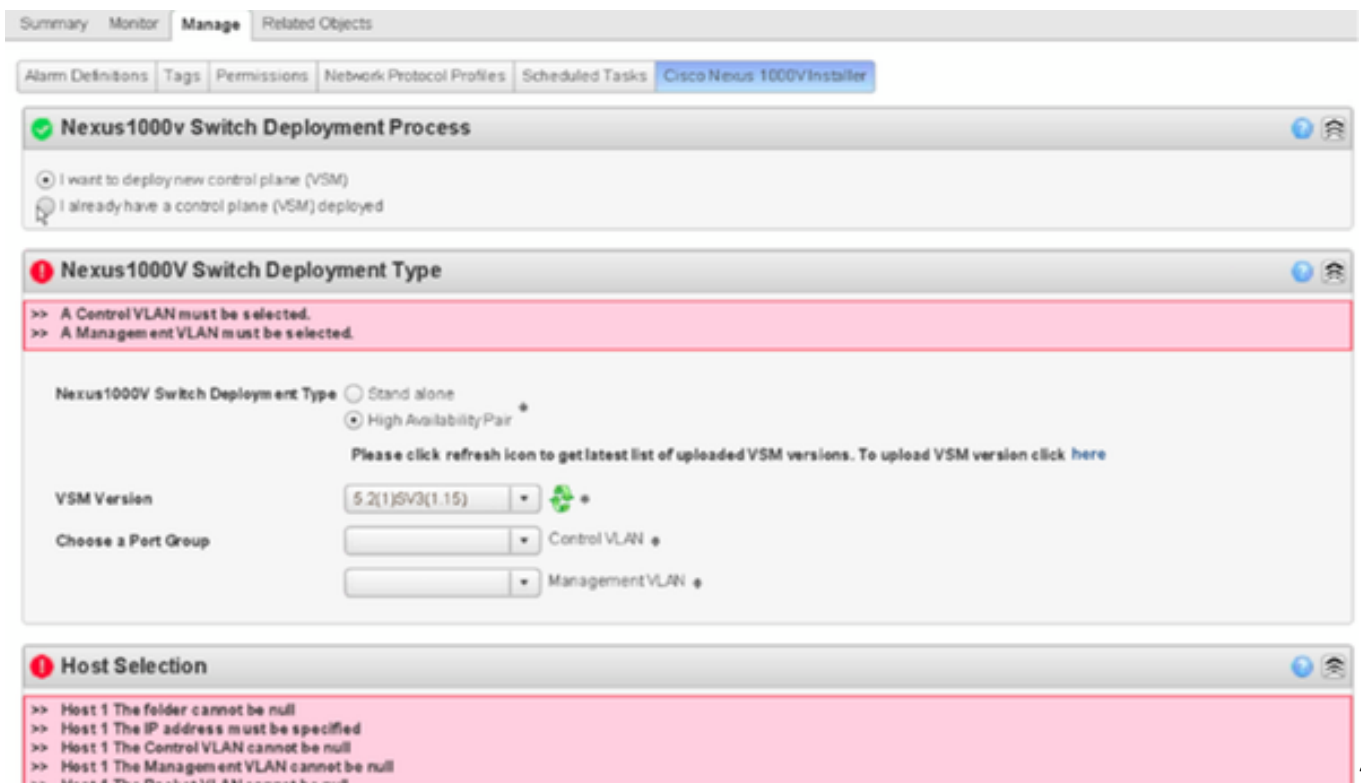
Summary Monitor Manage Related Objects

Alarm Definitions | Tags | Permissions | Network Protocol Profiles | Scheduled Tasks | Cisco Nexus 1000V Installer

Nexus1000v Switch Deployment Process

I want to deploy new control plane (VSM)

I already have a control plane (VSM) deployed

Nexus1000V Switch Deployment Type

>> A Control VLAN must be selected.
>> A Management VLAN must be selected.

Nexus1000V Switch Deployment Type Stand alone
High Availability Pair *

Please click refresh icon to get latest list of uploaded VSM versions. To upload VSM version click here

VSM Version 5.2(1)SV3(1.15) *

Choose a Port Group Control VLAN *

Management VLAN *

Host Selection

>> Host 1 The folder cannot be null
>> Host 1 The IP address must be specified
>> Host 1 The Control VLAN cannot be null
>> Host 1 The Management VLAN cannot be null
>> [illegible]